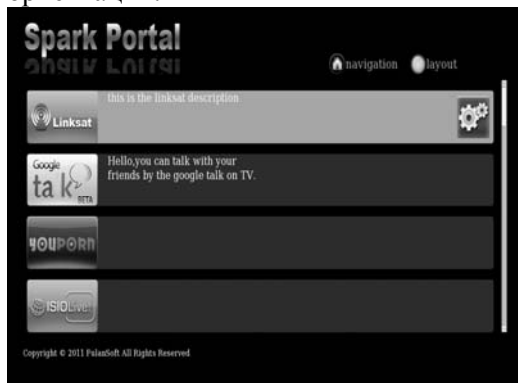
Spark Portal

navigation layout

Linksat
this is the linksat description

Google talk BETA
Hello,you can talk with your friends by the google talk on TV.

YOUPORN

ISIOLive

Copyright © 2011 FulanSoft All Rights Reserved